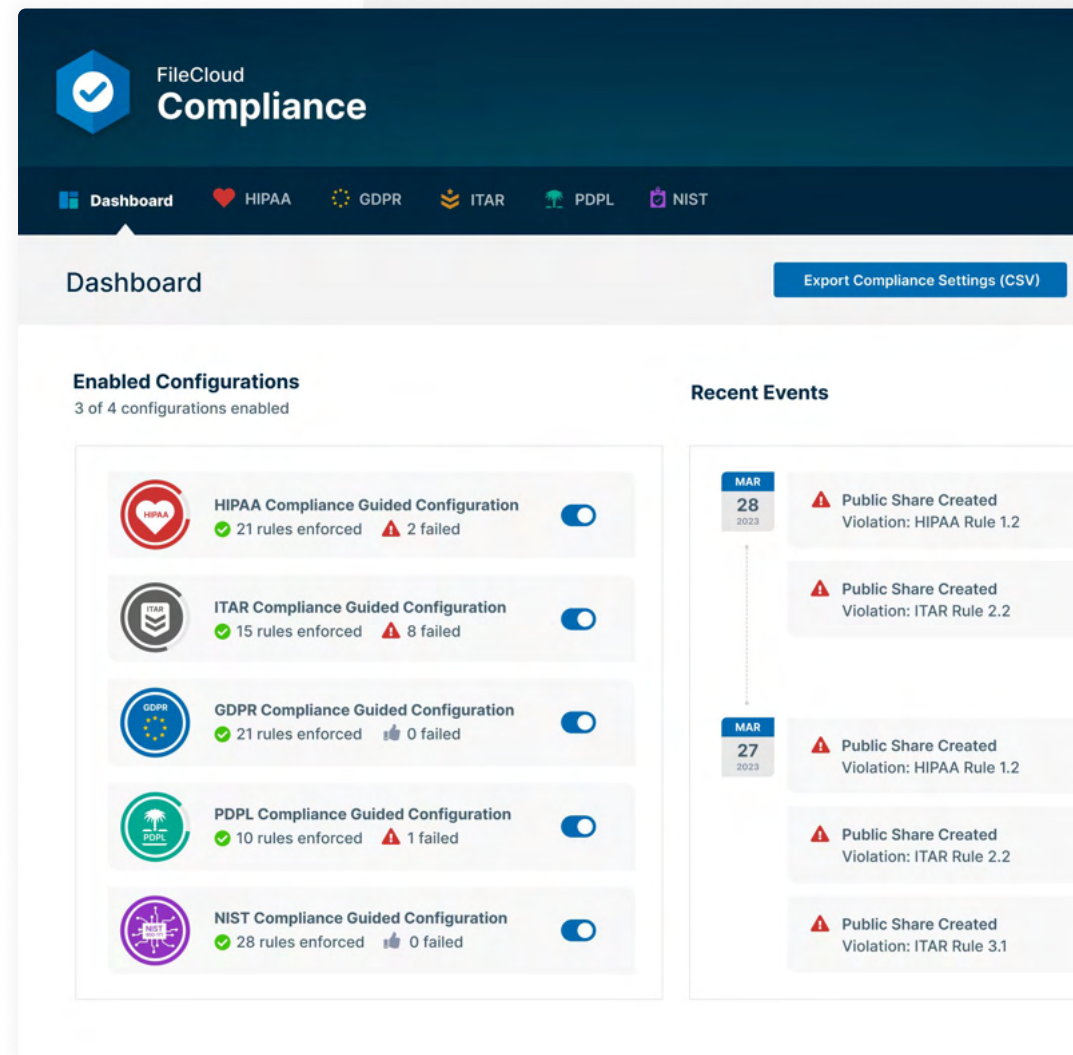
FileCloud
Compliance

Dashboard HIPAA GDPR ITAR PDPL NIST

Dashboard

Export Compliance Settings (CSV)

Enabled Configurations
3 of 4 configurations enabled

HIPAA
HIPAA Compliance Guided Configuration
21 rules enforced 2 failed

ITAR
ITAR Compliance Guided Configuration
15 rules enforced 8 failed

GDPR
GDPR Compliance Guided Configuration
21 rules enforced 0 failed

PDPL
PDPL Compliance Guided Configuration
10 rules enforced 1 failed

NIST
NIST Compliance Guided Configuration
28 rules enforced 0 failed

Recent Events

MAR
28
2023

Public Share Created
Violation: HIPAA Rule 1.2

Public Share Created
Violation: ITAR Rule 2.2

MAR
27
2023

Public Share Created
Violation: HIPAA Rule 1.2

Public Share Created
Violation: ITAR Rule 2.2

Public Share Created
Violation: ITAR Rule 3.1